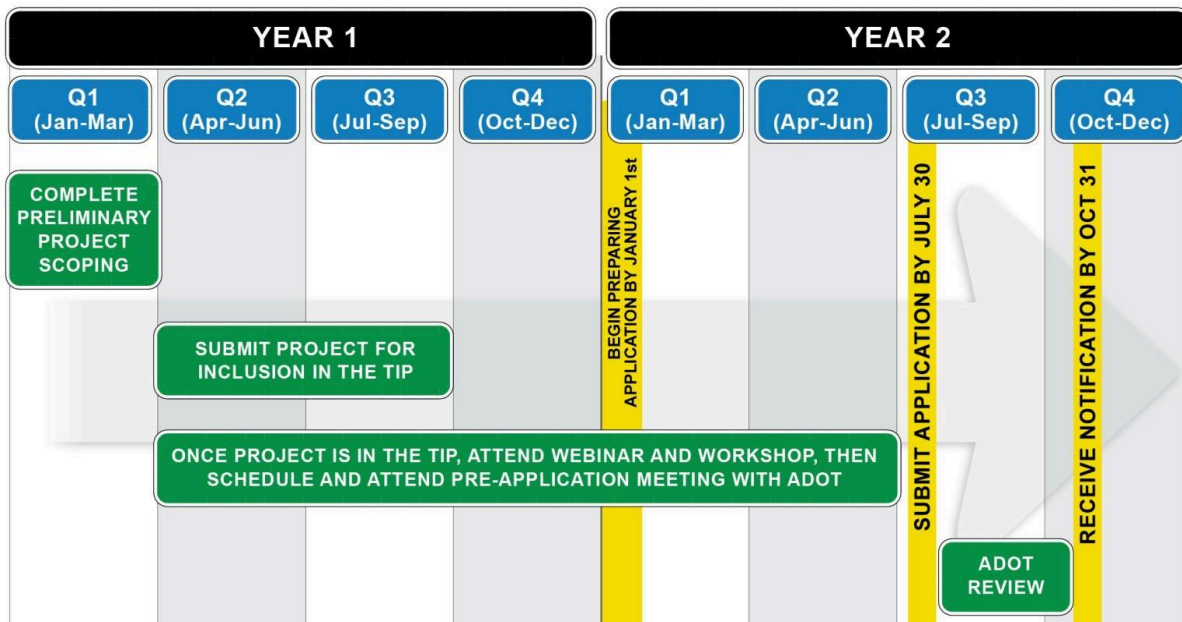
YEAR 1

YEAR 2

Q1 (Jan-Mar)

Q2 (Apr-Jun)

Q3 (Jul-Sep)

Q4 (Oct-Dec)

Q1 (Jan-Mar)

Q2 (Apr-Jun)

Q3 (Jul-Sep)

Q4 (Oct-Dec)

COMPLETE PRELIMINARY PROJECT SCOPING

BEGIN PREPARING APPLICATION BY JANUARY 1st

SUBMIT APPLICATION BY JULY 30

RECEIVE NOTIFICATION BY OCT 31

SUBMIT PROJECT FOR INCLUSION IN THE TIP

ONCE PROJECT IS IN THE TIP, ATTEND WEBINAR AND WORKSHOP, THEN SCHEDULE AND ATTEND PRE-APPLICATION MEETING WITH ADOT

ADOT REVIEW